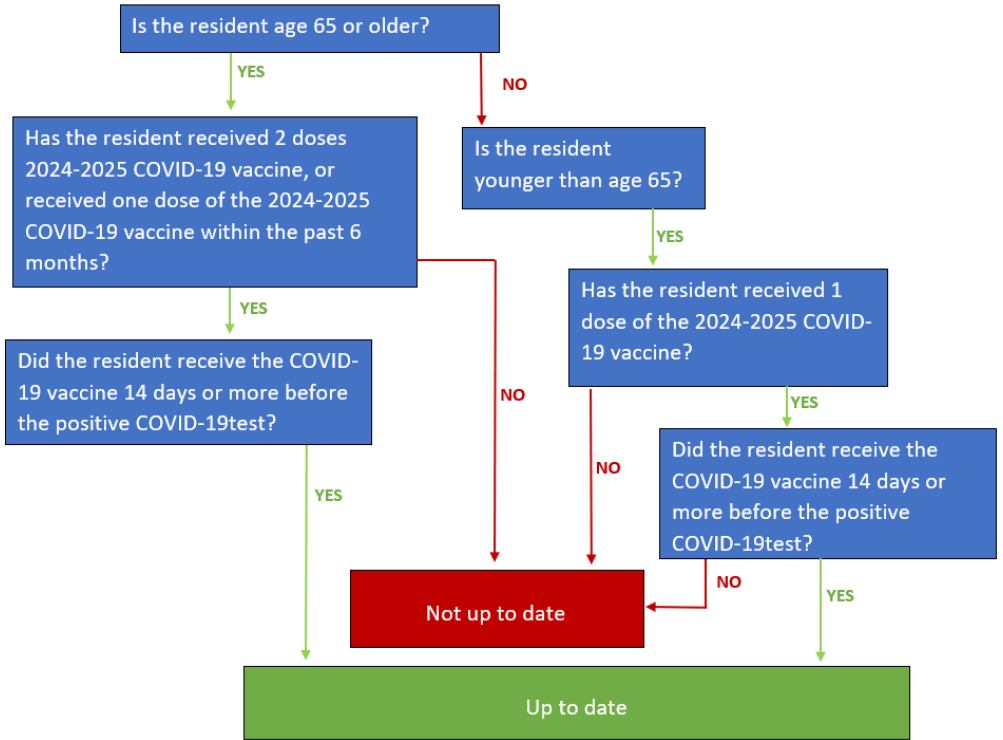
Is the resident age 65 or older?

YES

NO

Has the resident received 2 doses 2024-2025 COVID-19 vaccine, or received one dose of the 2024-2025 COVID-19 vaccine within the past 6 months?

Is the resident younger than age 65?

YES

YES

Has the resident received 1 dose of the 2024-2025 COVID-19 vaccine?

Did the resident receive the COVID-19 vaccine 14 days or more before the positive COVID-19test?

NO

YES

NO

Did the resident receive the COVID-19 vaccine 14 days or more before the positive COVID-19test?

YES

NO

Not up to date

YES

Up to date